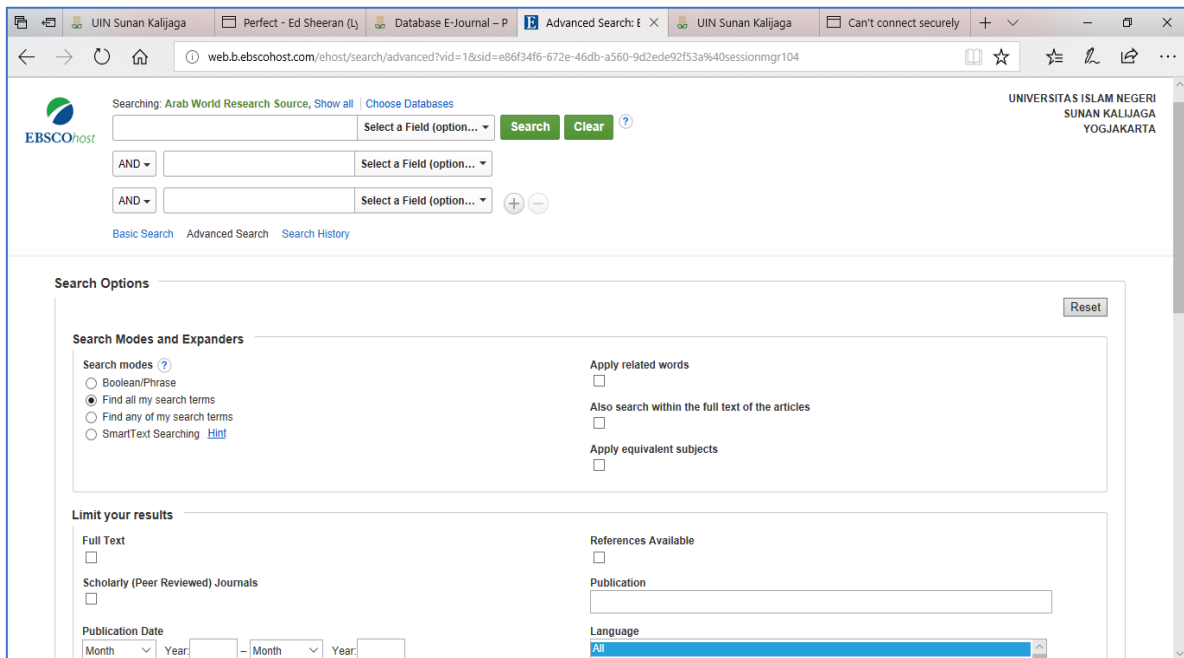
UIN Sunan Kalijaga | Perfect - Ed Sheeran (Ly | Database E-Journal – P | Advanced Search: E | UIN Sunan Kalijaga | Can't connect securely

web.b.ebscohost.com/ehost/search/advanced?vid=1&sid=e86f34f6-672e-46db-a560-9d2ede92f53a%40sessionmgr104

EBSCOhost

Searching: Arab World Research Source, Show all | Choose Databases

Select a Field (option... Search Clear ?

AND Select a Field (option...

AND Select a Field (option...

Basic Search Advanced Search Search History

UNIVERSITAS ISLAM NEGERI
SUNAN KALIJAGA
YOGJAKARTA

Search Options

Reset

Search Modes and Expanders

Search modes ?
Boolean/Phrase
Find all my search terms
Find any of my search terms
SmartText Searching Hint

Apply related words

Also search within the full text of the articles

Apply equivalent subjects

Limit your results

Full Text

References Available

Scholarly (Peer Reviewed) Journals

Publication

Publication Date
Month Year: – Month Year:

Language
All